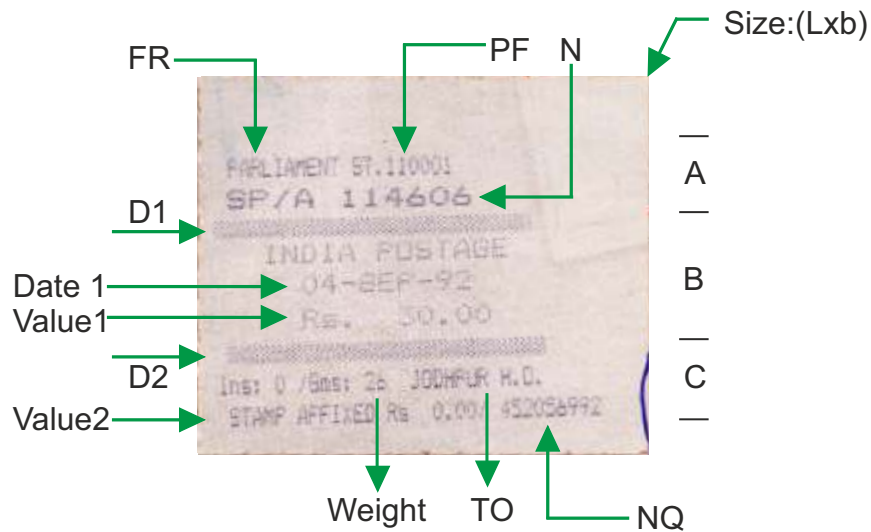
FR
PF
N
Size:(Lxb)

PARLIAMENT ST.110001
SP/A 114606

D1

INDIA POSTAGE
04-SEP-92
Rs. 30.00

D2

Ins: 0 /Gms: 26 JODHPUR H.D.
STAMP AFFIXED Rs 0.00/ 452056992

Date 1
Value1
Value2

A
B
C

Weight
TO
NQ